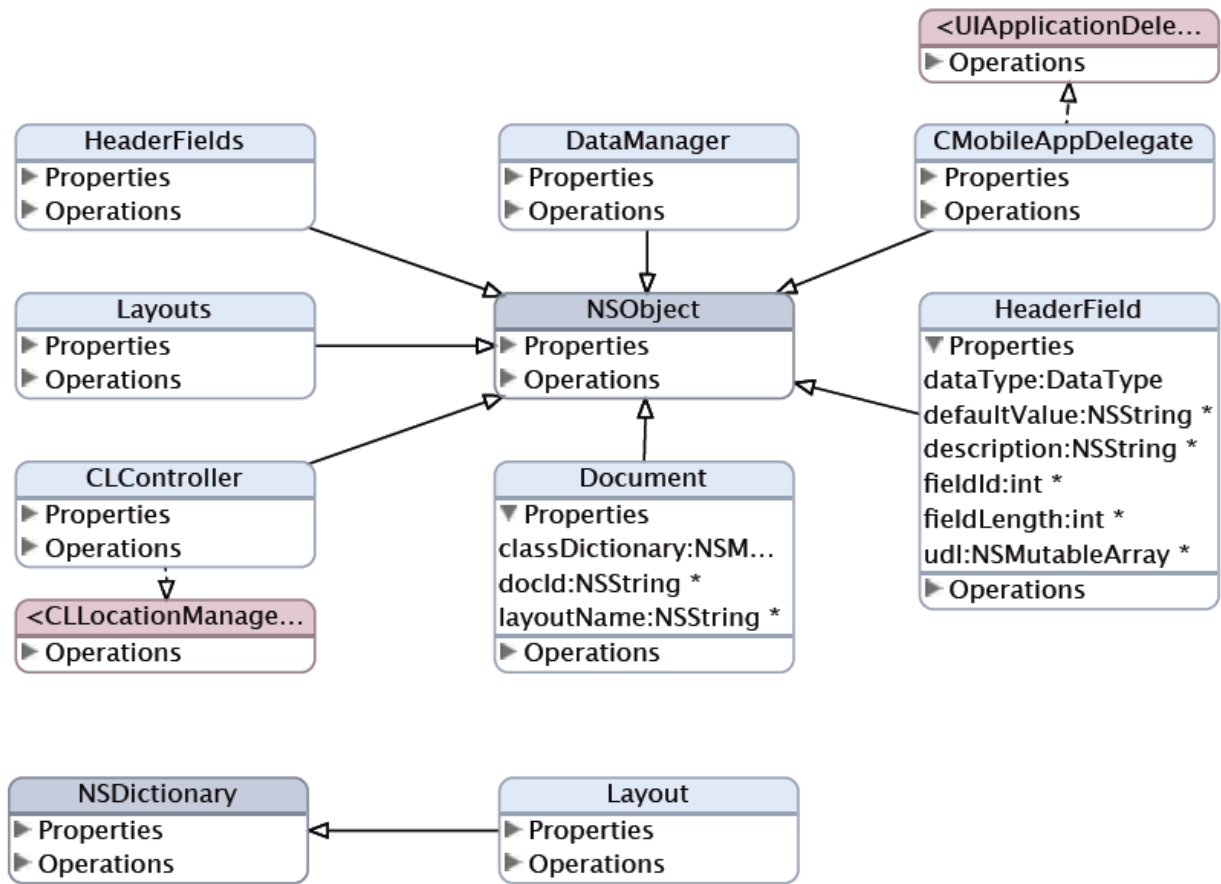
<UIApplicationDele...
Operations

HeaderFields
Properties
Operations

DataManager
Properties
Operations

CMobileAppDelegate
Properties
Operations

Layouts
Properties
Operations

NSObject
Properties
Operations

HeaderField
Properties
dataType:DataType
defaultValue:NSString *
description:NSString *
fieldId:int *
fieldLength:int *
udl:NSMutableArray *
Operations

CLController
Properties
Operations

Document
Properties
classDictionary:NSM...
docId:NSString *
layoutName:NSString *
Operations

<CLLocationManage...
Operations

NSDictionary
Properties
Operations

Layout
Properties
Operations